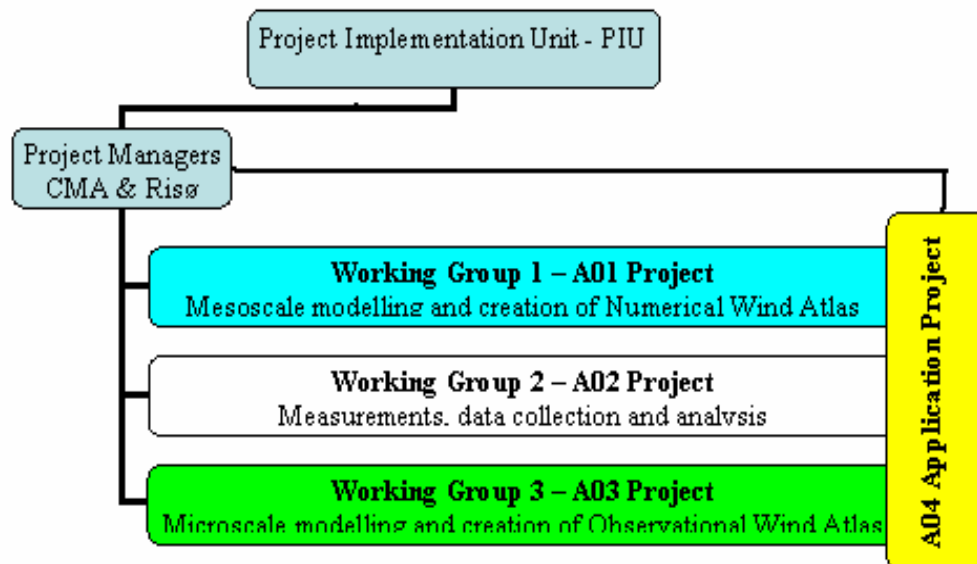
Project Implementation Unit - PIU

Project Managers CMA & Risø

Working Group 1 – A01 Project
Mesoscale modelling and creation of Numerical Wind Atlas

Working Group 2 – A02 Project
Measurements, data collection and analysis

Working Group 3 – A03 Project
Microscale modelling and creation of Observational Wind Atlas

A04 Application Project